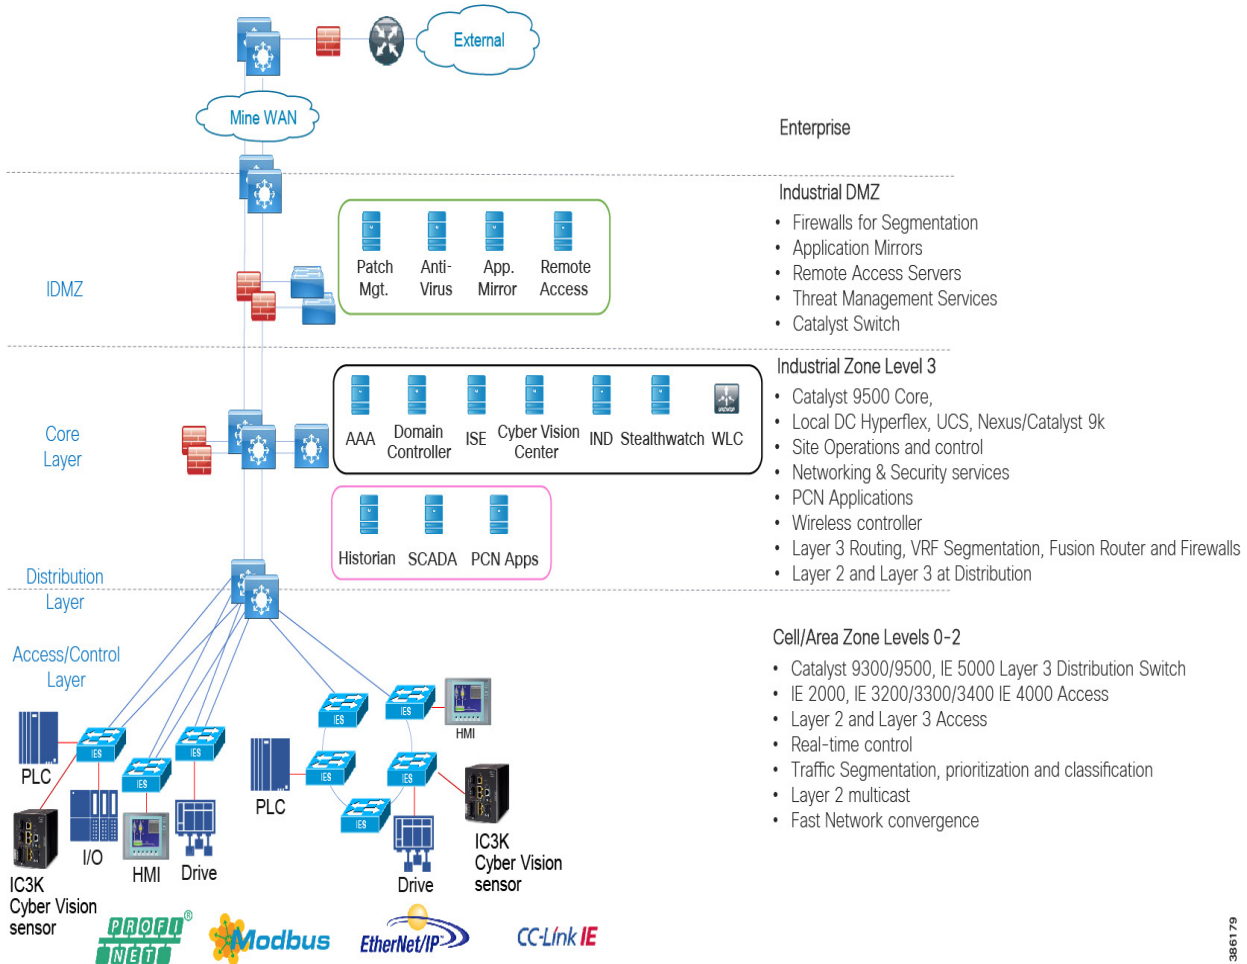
External

Mine WAN

Enterprise

Industrial DMZ
• Firewalls for Segmentation
• Application Mirrors
• Remote Access Servers
• Threat Management Services
• Catalyst Switch

IDMZ

Patch Mgt. Anti-Virus App. Mirror Remote Access

Industrial Zone Level 3
• Catalyst 9500 Core,
• Local DC Hyperflex, UCS, Nexus/Catalyst 9k
• Site Operations and control
• Networking & Security services
• PCN Applications
• Wireless controller
• Layer 3 Routing, VRF Segmentation, Fusion Router and Firewalls
• Layer 2 and Layer 3 at Distribution

Core Layer

AAA Domain Controller ISE Cyber Vision Center IND Stealthwatch WLC

Historian SCADA PCN Apps

Distribution Layer

Access/Control Layer

Cell/Area Zone Levels 0-2
• Catalyst 9300/9500, IE 5000 Layer 3 Distribution Switch
• IE 2000, IE 3200/3300/3400 IE 4000 Access
• Layer 2 and Layer 3 Access
• Real-time control
• Traffic Segmentation, prioritization and classification
• Layer 2 multicast
• Fast Network convergence

IES IES IES IES IES IES IES IES

HMI

PLC

I/O

HMI Drive

PLC

IC3K Cyber Vision sensor

Drive

IC3K Cyber Vision sensor

PROFI NET Modbus EtherNet/IP CC-Link IE

386179